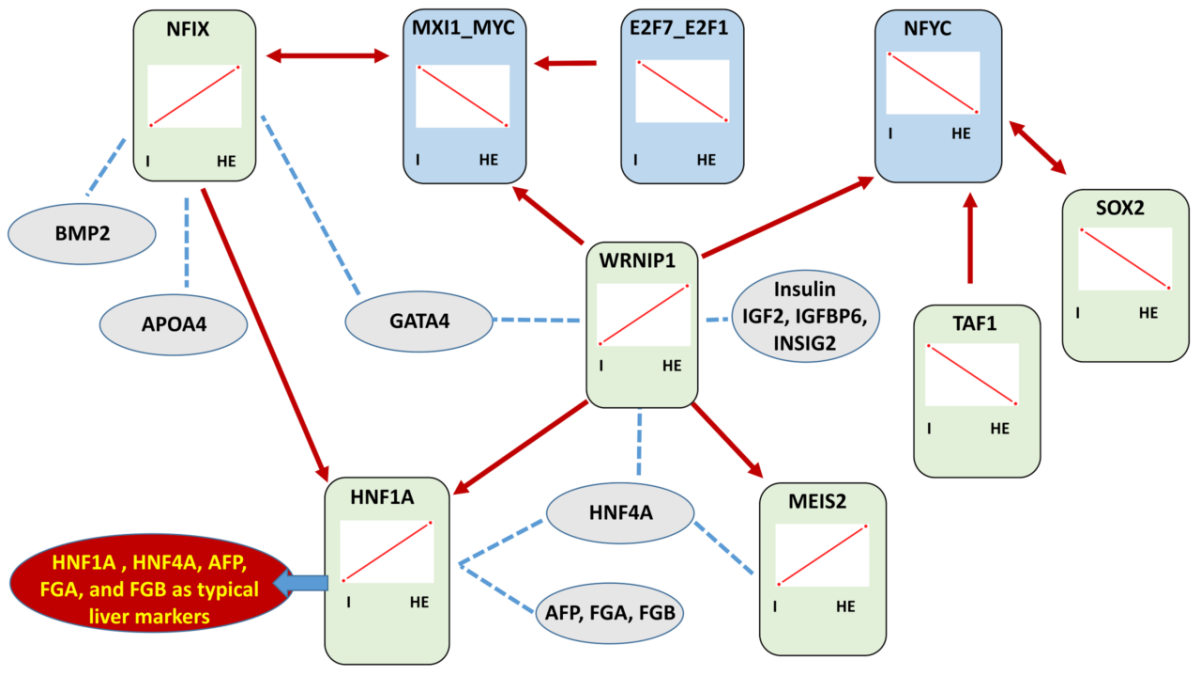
NFIX
I HE

MXI1_MYC
I HE

E2F7_E2F1
I HE

NFYC
I HE

BMP2

SOX2
I HE

WRNIP1
I HE

Insulin IGF2, IGFBP6, INSIG2

APOA4

GATA4

TAF1
I HE

HNF1A
I HE

HNF4A

MEIS2
I HE

HNF1A , HNF4A, AFP, FGA, and FGB as typical liver markers

AFP, FGA, FGB